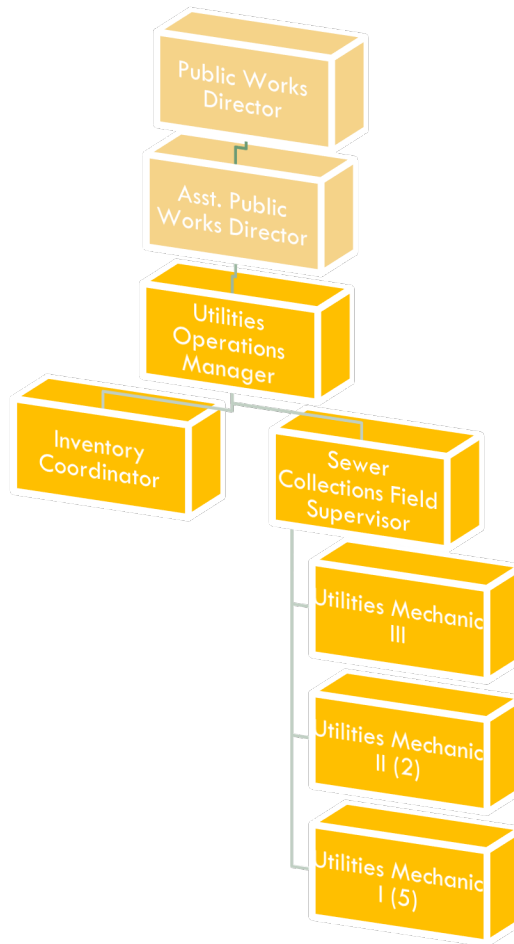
Public Works Director

Asst. Public Works Director

Utilities Operations Manager

Inventory Coordinator

Sewer Collections Field Supervisor

Utilities Mechanic III

Utilities Mechanic II (2)

Utilities Mechanic I (5)